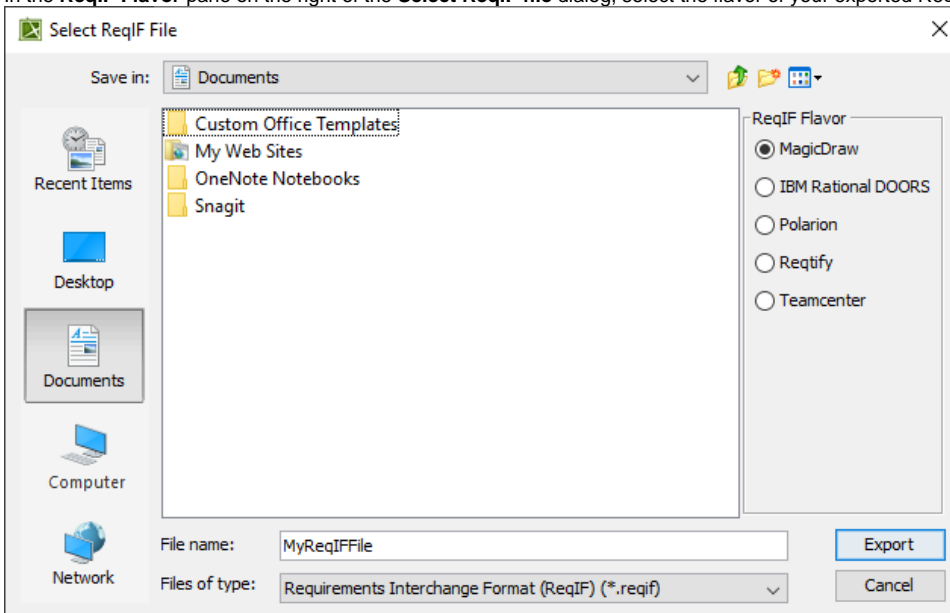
In the ReqIF Flavor pane on the right of the Select ReqIF file dialog, select the flavor of your exported Re

Select ReqIF File

Save in: Documents

Recent Items

Desktop

Documents

Computer

Network

Custom Office Templates
My Web Sites
OneNote Notebooks
Snagit

ReqIF Flavor
MagicDraw
IBM Rational DOORS
Polarion
Reqtify
Teamcenter

File name: MyReqIFFile

Files of type: Requirements Interchange Format (ReqIF) (*.reqif)

Export

Cancel